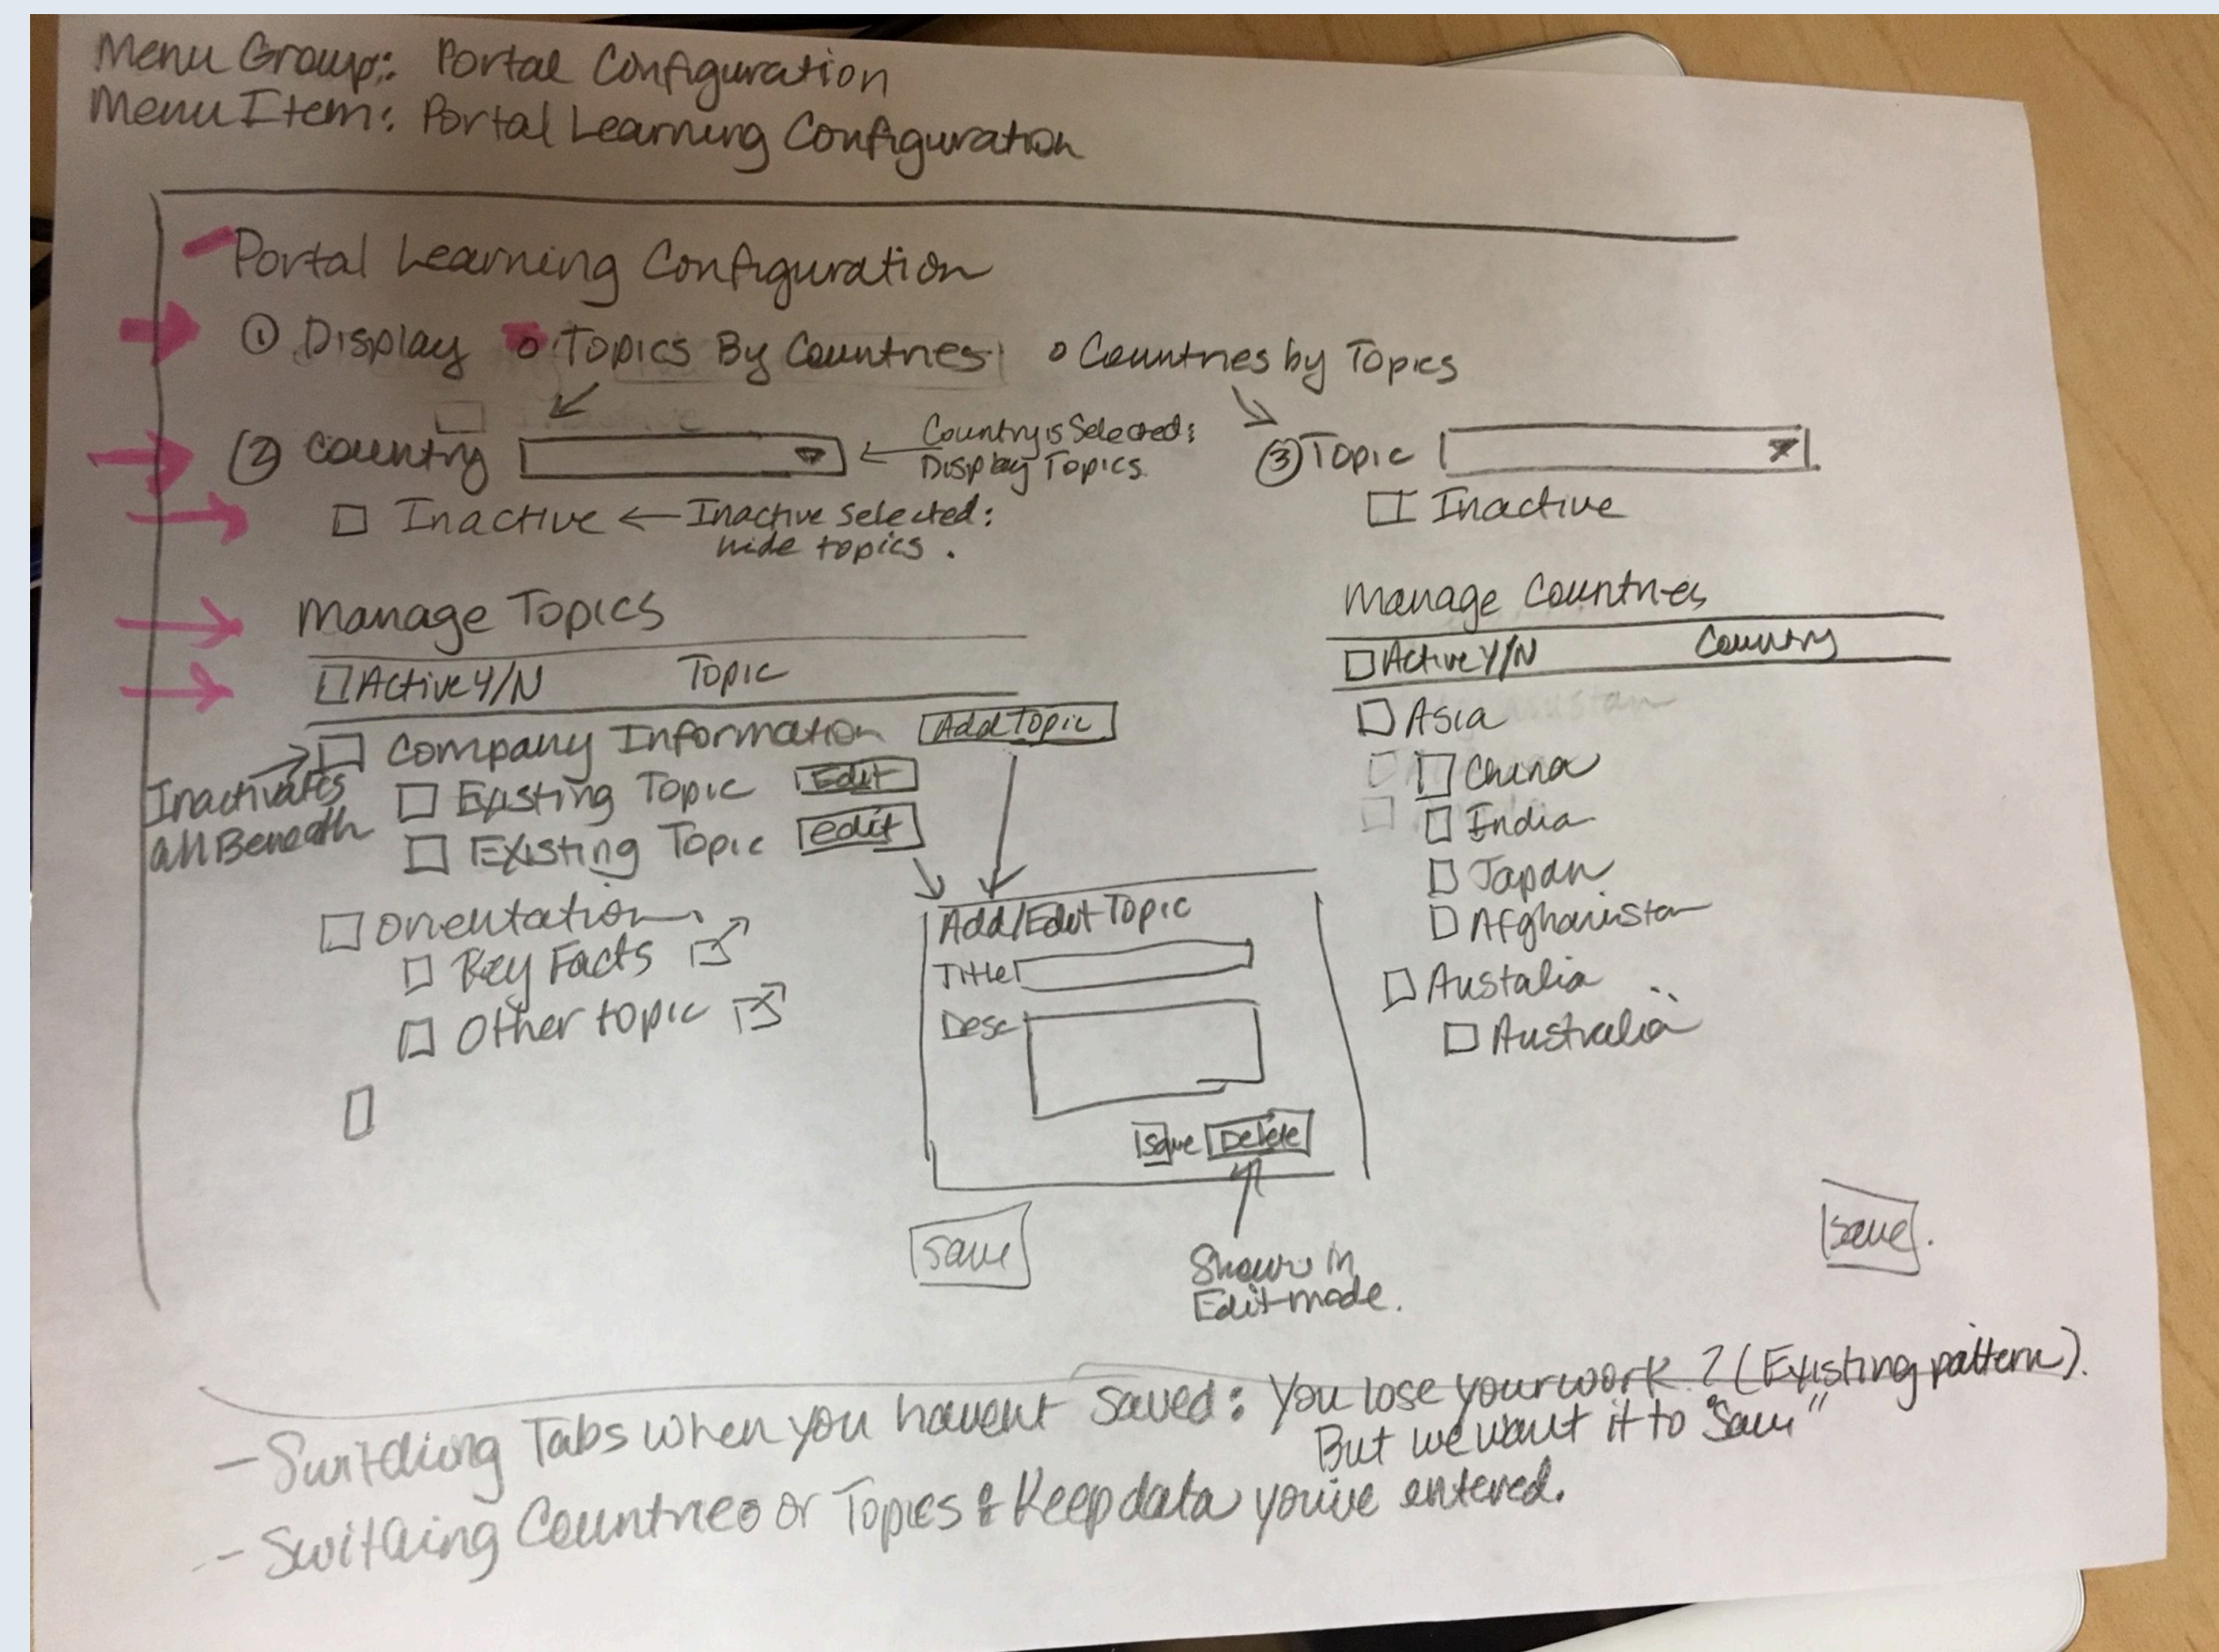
Menu Group: Portal Configuration
Menu Item: Portal Learning Configuration

Portal Learning Configuration

① Display ○ Topics By Countries ○ Countries by Topics

② Country [ ▾ ] ← Country is Selected: Display Topics.

③ Topic [ ▾ ]

☐ Inactive ← Inactive Selected: hide topics.

☐ Inactive

Manage Topics

☐ Active Y/N Topic

☐ Company Information [Add Topic]

Inactivates all Beneath

☐ Existing Topic [Edit]

☐ Existing Topic [edit]

☐ Orientation

☐ Key Facts

☐ Other topic

Add/Edit Topic

Title

Desc

[Save] [Delete]

Shown in Edit mode.

[Save]

Manage Countries

☐ Active Y/N Country

☐ Asia

☐ China

☐ India

☐ Japan

☐ Afghanistan

☐ Austalia

☐ Australia

[Save].

- Switching Tabs when you havent saved: You lose your work ? (Existing pattern). But we want it to "Save"

- Switching Countries or Topics & Keep data you've entered.